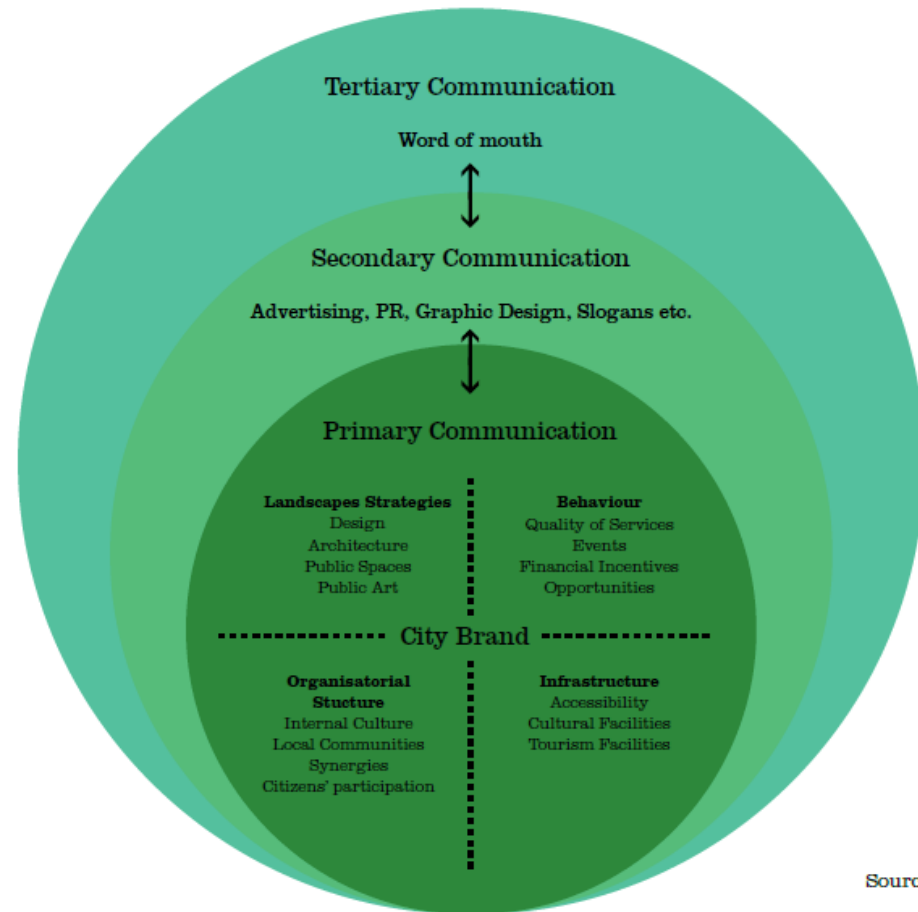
Tertiary Communication

Word of mouth

Secondary Communication

Advertising, PR, Graphic Design, Slogans etc.

Primary Communication

Landscapes Strategies
Design
Architecture
Public Spaces
Public Art

Behaviour
Quality of Services
Events
Financial Incentives
Opportunities

City Brand

Organisatorial Stucture
Internal Culture
Local Communities
Synergies
Citizens' participation

Infrastructure
Accessibility
Cultural Facilities
Tourism Facilities

Sourc